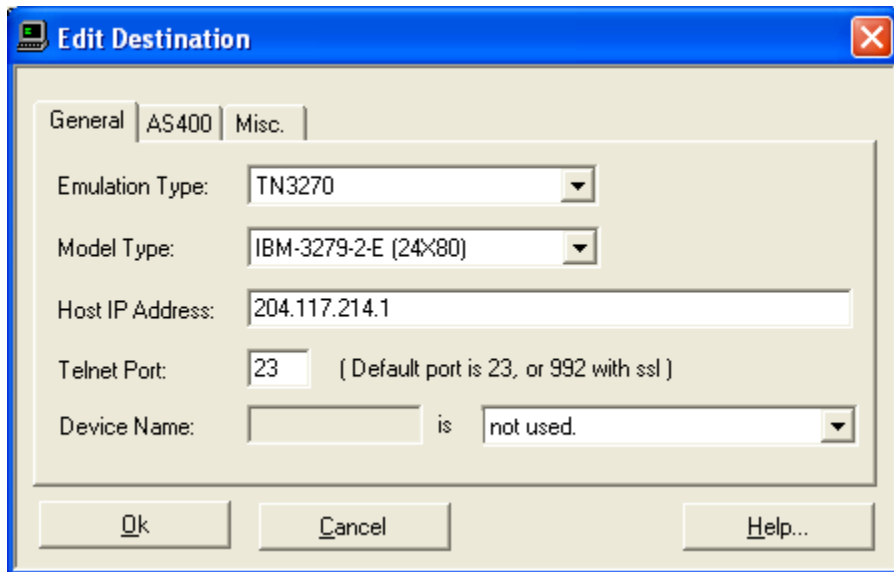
Edit Destination

General | AS400 | Misc.

Emulation Type: TN3270

Model Type: IBM-3279-2-E (24X80)

Host IP Address: 204.117.214.1

Telnet Port: 23 ( Default port is 23, or 992 with ssl )

Device Name: is not used.

Ok Cancel Help...